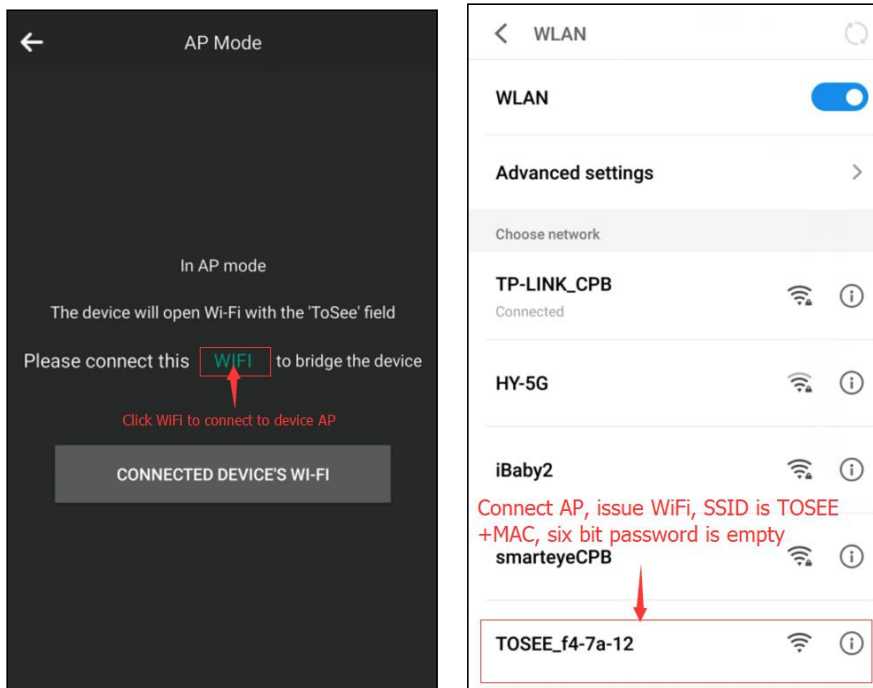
AP Mode

In AP mode

The device will open Wi-Fi with the 'ToSee' field

Please connect this WIFI to bridge the device

Click WiFi to connect to device AP

CONNECTED DEVICE'S WI-FI

WLAN

WLAN

Advanced settings

Choose network

TP-LINK_CPB
Connected

HY-5G

iBaby2

Connect AP, issue WiFi, SSID is TOSEE +MAC, six bit password is empty

smarteyeCPB

TOSEE_f4-7a-12